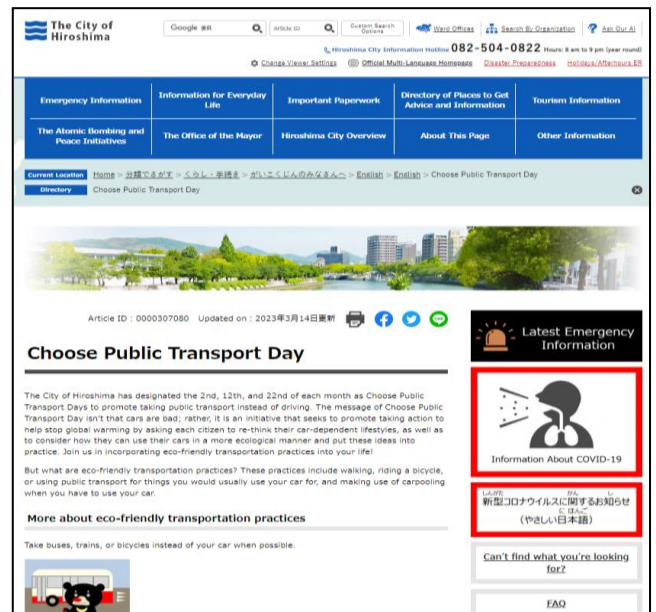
The City of Hiroshima

Google 検索 | Article ID | Custom Search Options | Ward Offices | Search By Organization | Ask Our AI

Hiroshima City Information Hotline 082-504-0822 Hours: 8 am to 9 pm (year round)

Change Viewer Settings | Official Multi-Language Homepage | Disaster Preparedness | Holidays/Afterhours ER

| Emergency Information | Information for Everyday Life | Important Paperwork | Directory of Places to Get Advice and Information | Tourism Information |
|---|---|---|---|---|
| The Atomic Bombing and Peace Initiatives | The Office of the Mayor | Hiroshima City Overview | About This Page | Other Information |

Current Location Home > 分類でさがす > くらし・手続き > がいこくじんのみなさんへ > English > English > Choose Public Transport Day

Directory Choose Public Transport Day

Article ID : 0000307080 Updated on : 2023年3月14日更新

Choose Public Transport Day

The City of Hiroshima has designated the 2nd, 12th, and 22nd of each month as Choose Public Transport Days to promote taking public transport instead of driving. The message of Choose Public Transport Day isn't that cars are bad; rather, it is an initiative that seeks to promote taking action to help stop global warming by asking each citizen to re-think their car-dependent lifestyles, as well as to consider how they can use their cars in a more ecological manner and put these ideas into practice. Join us in incorporating eco-friendly transportation practices into your life!

But what are eco-friendly transportation practices? These practices include walking, riding a bicycle, or using public transport for things you would usually use your car for, and making use of carpooling when you have to use your car.

More about eco-friendly transportation practices

Take buses, trains, or bicycles instead of your car when possible.

Latest Emergency Information

Information About COVID-19

新型コロナウイルスに関するお知らせ (やさしい日本語)

Can't find what you're looking for?

FAQ